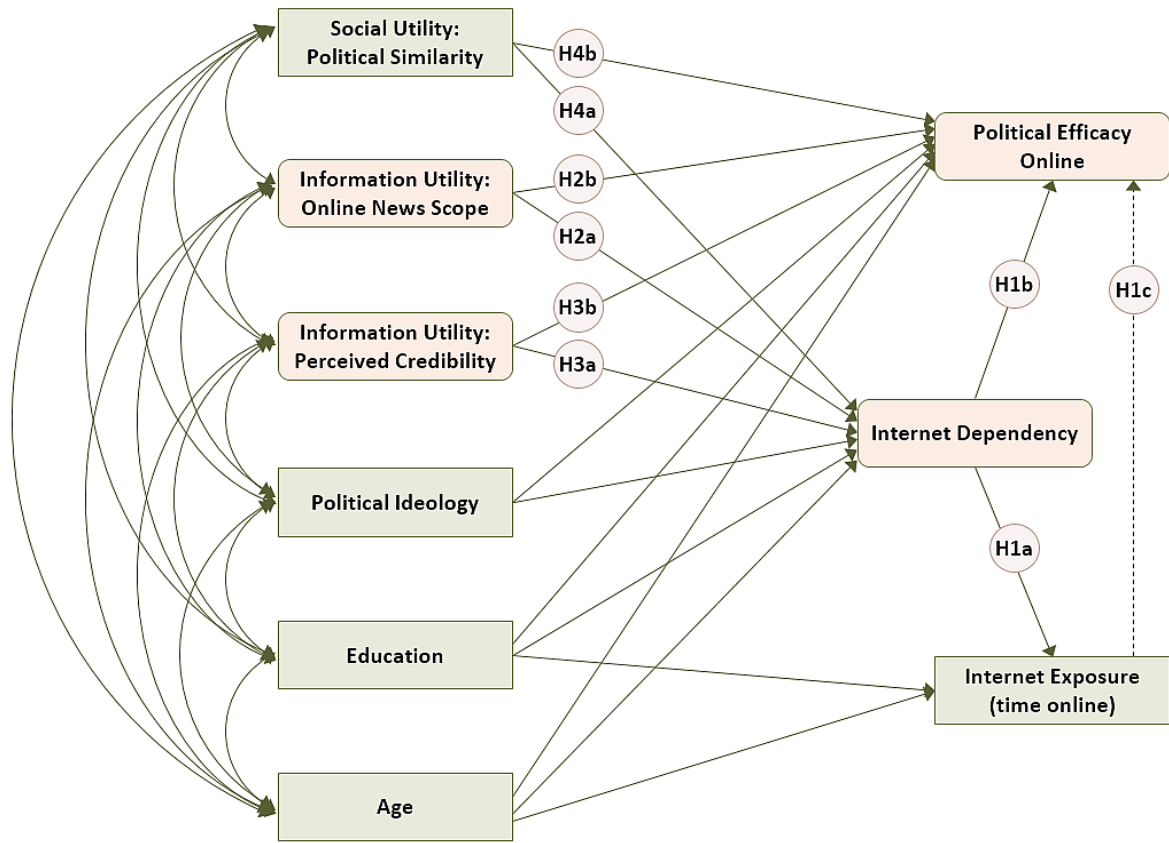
Social Utility: Political Similarity

H4b

H4a

Political Efficacy Online

Information Utility: Online News Scope

H2b

H2a

H1b

H1c

Information Utility: Perceived Credibility

H3b

H3a

Internet Dependency

Political Ideology

H1a

Education

Internet Exposure (time online)

Age